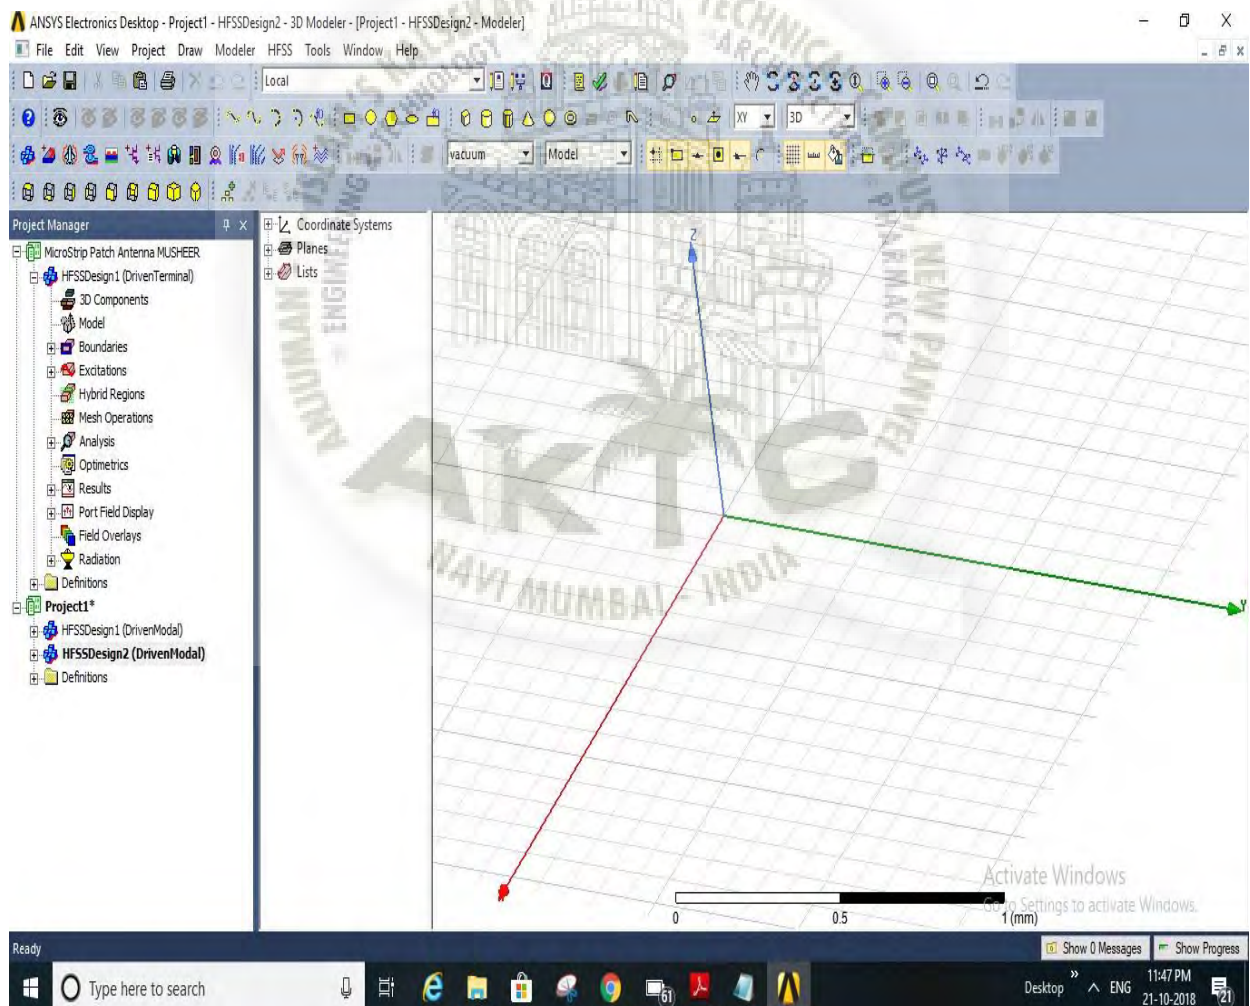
ANSYS Electronics Desktop - Project1 - HFSSDesign2 - 3D Modeler - [Project1 - HFSSDesign2 - Modeler]

File Edit View Project Draw Modeler HFSS Tools Window Help

Local

XY 3D

vacuum Model

Project Manager

MicroStrip Patch Antenna MUSHEER
HFSSDesign1 (DrivenTerminal)
3D Components
Model
Boundaries
Excitations
Hybrid Regions
Mesh Operations
Analysis
Optimetrics
Results
Port Field Display
Field Overlays
Radiation
Definitions
Project1*
HFSSDesign1 (DrivenModal)
HFSSDesign2 (DrivenModal)
Definitions

Coordinate Systems
Planes
Lists

Z

Y

NAVI MUMBAI - INDIA

0 0.5 1 (mm)

Activate Windows
Go to Settings to activate Windows.

Ready

Show 0 Messages Show Progress

Type here to search

Desktop ENG 11:47 PM 21-10-2018